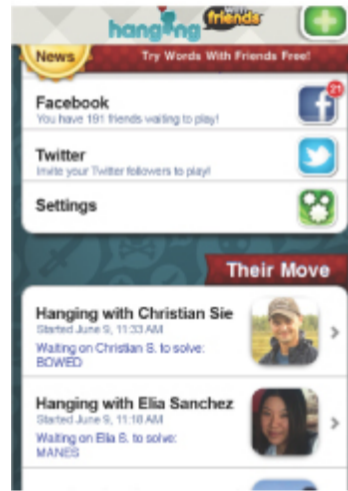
hanging with friends

News

Try Words With Friends Free!

Facebook
You have 191 friends waiting to play!

21

Twitter
Invite your Twitter followers to play!

Settings

Their Move

Hanging with Christian Sie
Started June 9, 11:33 AM
Waiting on Christian S. to solve: BOWED

Hanging with Elia Sanchez
Started June 9, 11:18 AM
Waiting on Elia S. to solve: MANES